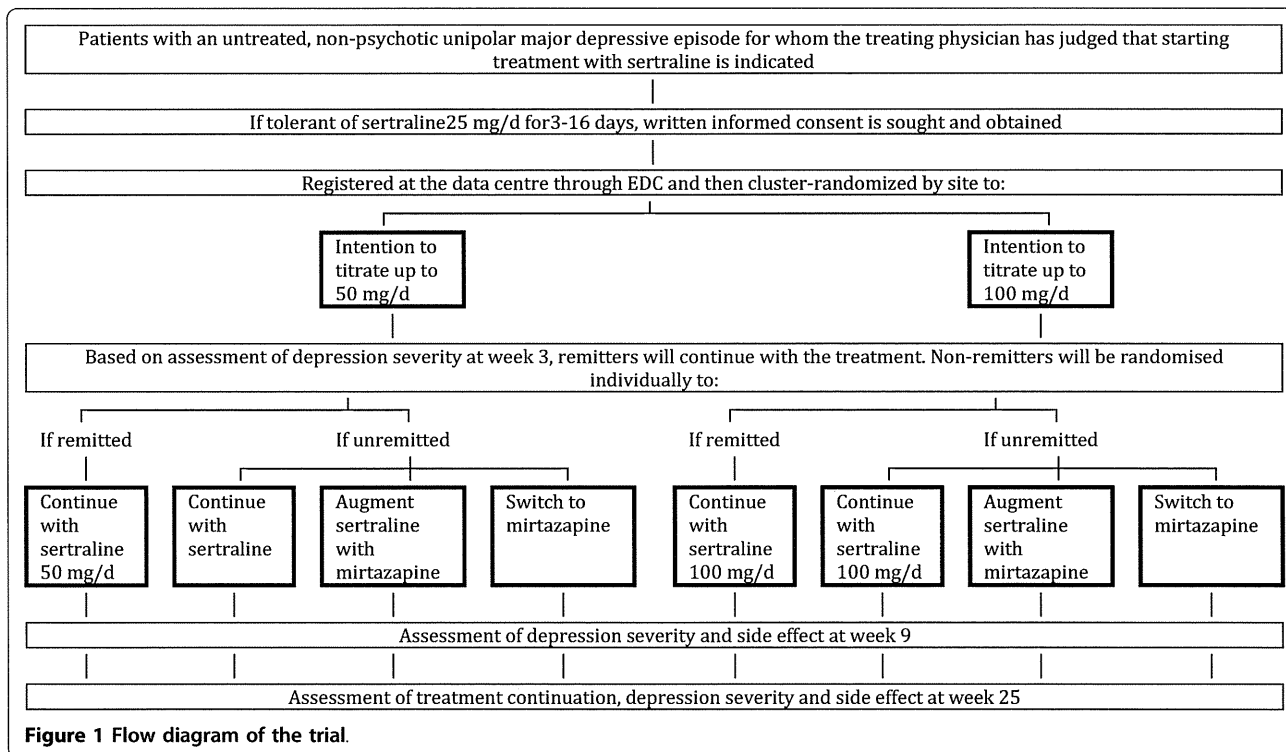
Patients with an untreated, non-psychotic unipolar major depressive episode for whom the treating physician has judged that starting treatment with sertraline is indicated

If tolerant of sertraline25 mg/d for3-16 days, written informed consent is sought and obtained

Registered at the data centre through EDC and then cluster-randomized by site to:

Intention to titrate up to 50 mg/d

Intention to titrate up to 100 mg/d

Based on assessment of depression severity at week 3, remitters will continue with the treatment. Non-remitters will be randomised individually to:

If remitted

If unremitted

If remitted

If unremitted

Continue with sertraline 50 mg/d

Continue with sertraline

Augment sertraline with mirtazapine

Switch to mirtazapine

Continue with sertraline 100 mg/d

Continue with sertraline 100 mg/d

Augment sertraline with mirtazapine

Switch to mirtazapine

Assessment of depression severity and side effect at week 9

Assessment of treatment continuation, depression severity and side effect at week 25

Figure 1 Flow diagram of the trial.